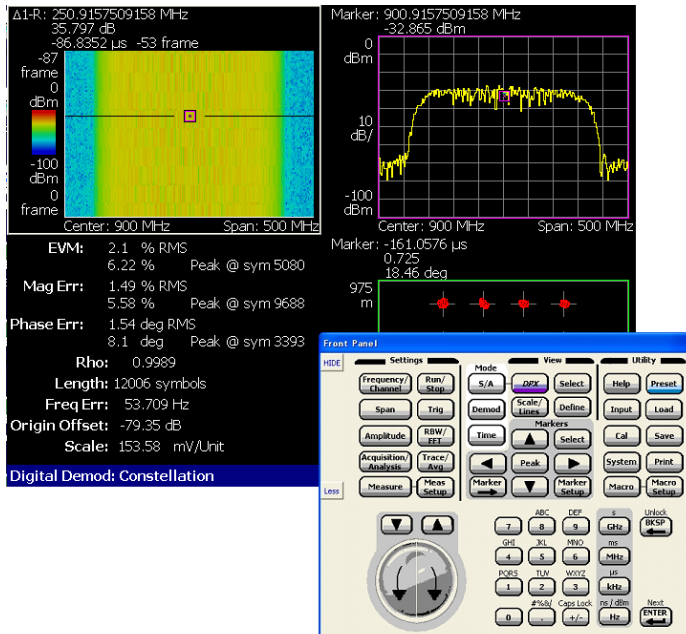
Δ1-R: 250.9157509158 MHz
35.797 dB
-86.8352 µs -53 frame

-87 frame
0 dBm
-100 dBm
0 frame
Center: 900 MHz Span: 500 MHz

Marker: 900.9157509158 MHz
-32.865 dBm
0 dBm
10 dB/
-100 dBm
Center: 900 MHz Span: 500 MHz

Marker: -161.0576 µs
0.725
18.46 deg
975 m

EVM: 2.1 % RMS
6.22 % Peak @ sym 5080
Mag Err: 1.49 % RMS
5.58 % Peak @ sym 9688
Phase Err: 1.54 deg RMS
8.1 deg Peak @ sym 3393
Rho: 0.9989
Length: 12006 symbols
Freq Err: 53.709 Hz
Origin Offset: -79.35 dB
Scale: 153.58 mV/Unit

Digital Demod: Constellation

Front Panel
HIDE
Settings
Frequency/ Channel
Run/ Stop
Span
Trig
Amplitude
RBW/ FFT
Acquisition/ Analysis
Trace/ Avg
Measure
Meas Setup
Less
Mode
S/A
Demod
Time
View
DPX
Select
Scale/ Lines
Define
Markers
Select
Peak
Marker
Marker Setup
Utility
Help
Preset
Input
Load
Cal
Save
System
Print
Macro
Macro Setup
ABC
DEF
s
Unlock
7
8
9
GHz
BKSP
GHI
JKL
MNO
ms
4
5
6
MHz
PQRS
TUV
WXYZ
µs
1
2
3
kHz
#%&/
Caps Lock
ns / dBm
Next
0
.
+/-
Hz
ENTER